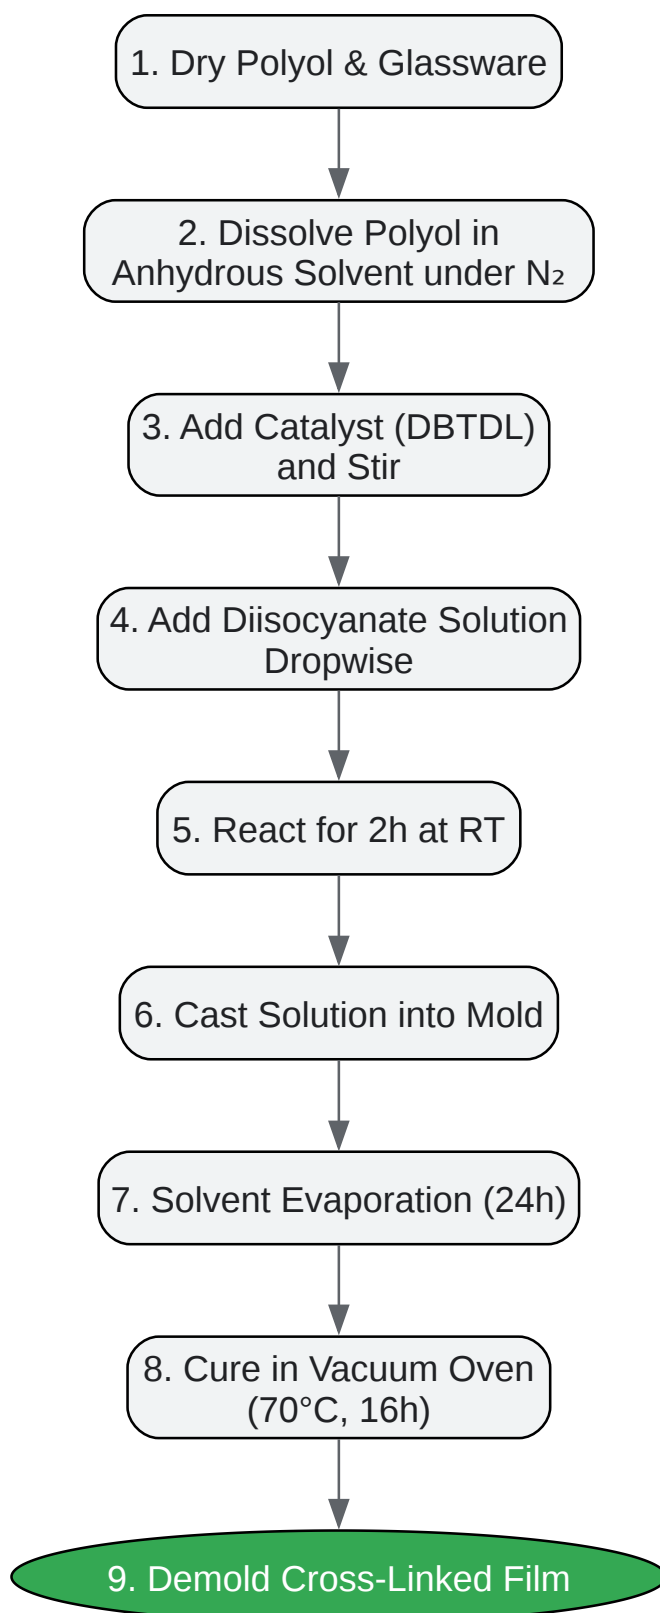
1. Dry Polyol & Glassware

2. Dissolve Polyol in Anhydrous Solvent under $N_2$

3. Add Catalyst (DBTDL) and Stir

4. Add Diisocyanate Solution Dropwise

5. React for 2h at RT

6. Cast Solution into Mold

7. Solvent Evaporation (24h)

8. Cure in Vacuum Oven (70°C, 16h)

9. Demold Cross-Linked Film